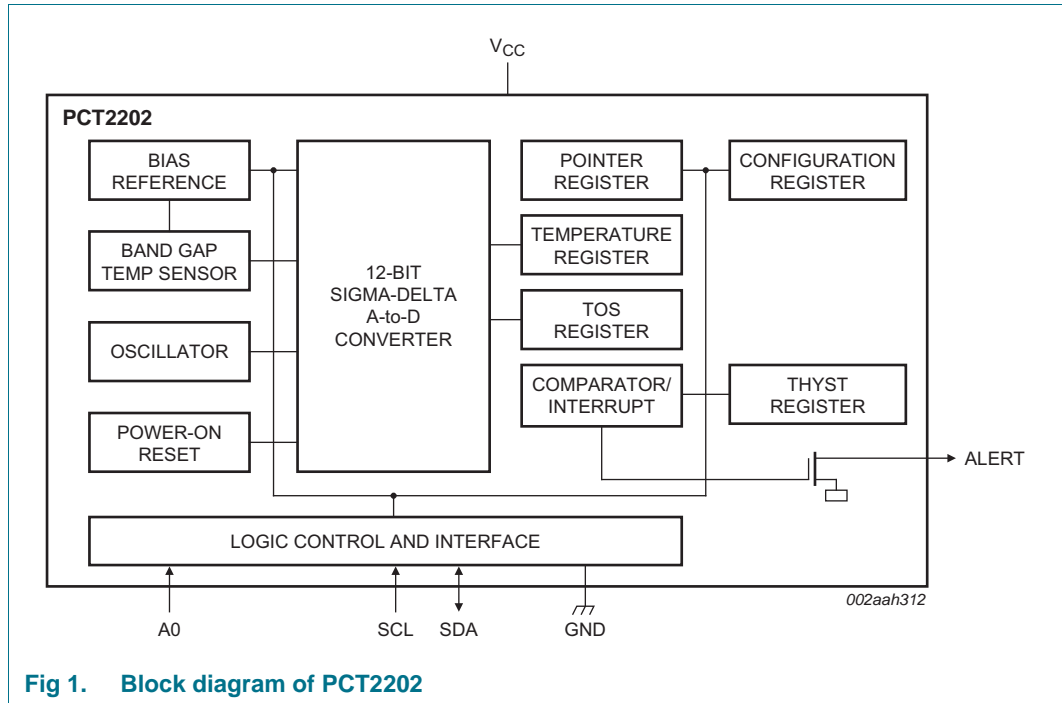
$V_{CC}$

PCT2202

BIAS REFERENCE

BAND GAP TEMP SENSOR

OSCILLATOR

POWER-ON RESET

12-BIT SIGMA-DELTA A-to-D CONVERTER

POINTER REGISTER

CONFIGURATION REGISTER

TEMPERATURE REGISTER

TOS REGISTER

COMPARATOR/ INTERRUPT

THYST REGISTER

ALERT

LOGIC CONTROL AND INTERFACE

A0

SCL

SDA

GND

002aah312

Fig 1. Block diagram of PCT2202